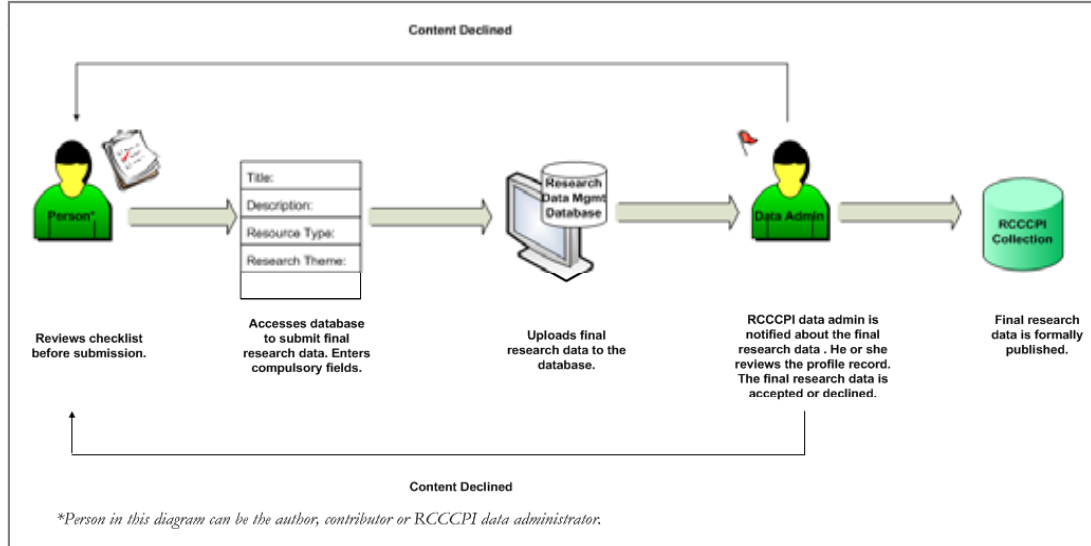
Content Declined

Person*

Title:
Description:
Resource Type:
Research Theme:

Research Data Mgmt Database

Data Admin

RCCCPI Collection

Reviews checklist before submission.

Accesses database to submit final research data. Enters compulsory fields.

Uploads final research data to the database.

RCCCPI data admin is notified about the final research data . He or she reviews the profile record. The final research data is accepted or declined.

Final research data is formally published.

Content Declined

*Person in this diagram can be the author, contributor or RCCCPI data administrator.